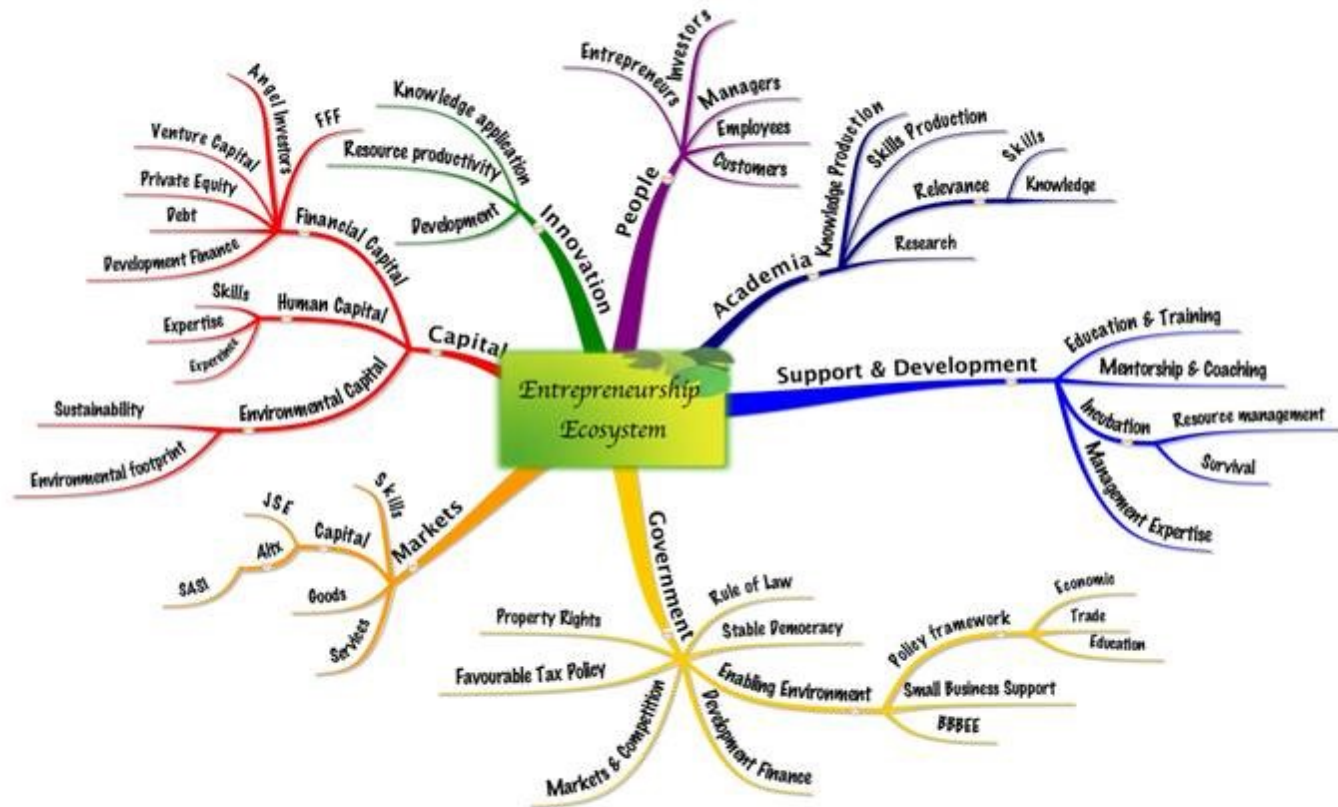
Entrepreneurship Ecosystem

Capital
Financial Capital
Angel Investors
FFF
Venture Capital
Private Equity
Debt
Development Finance
Human Capital
Skills
Expertise
Experience
Environmental Capital
Sustainability
Environmental footprint

Innovation
Knowledge application
Resource productivity
Development

People
Entrepreneurs
Investors
Managers
Employees
Customers

Academia
Knowledge Production
Skills Production
Relevance
Skills
Knowledge
Research

Support & Development
Education & Training
Mentorship & Coaching
Incubation
Resource management
Survival
Management Expertise

Government
Rule of Law
Stable Democracy
Property Rights
Favourable Tax Policy
Enabling Environment
Policy framework
Economic
Trade
Education
Small Business Support
BBBEE
Development Finance
Markets & Competition

Markets
Capital
JSE
Altx
SASI
Skills
Goods
Services